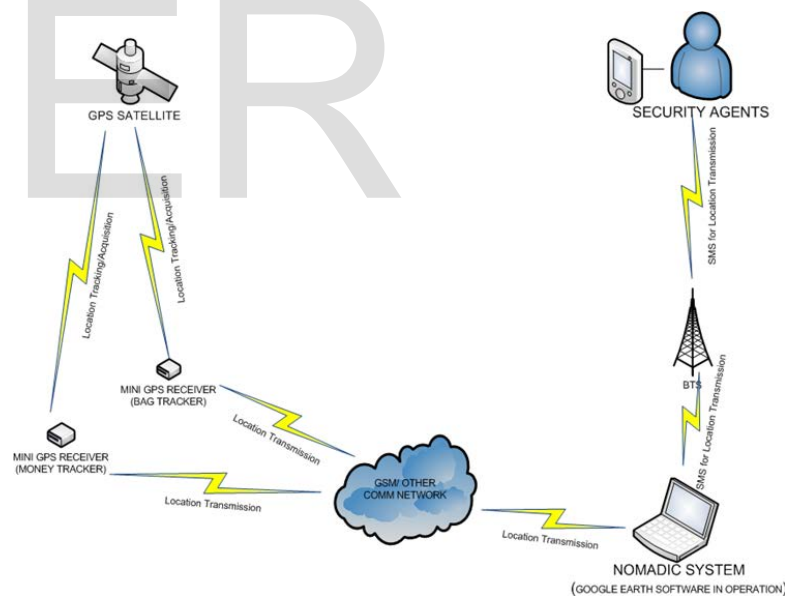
ER

GPS SATELLITE

SECURITY AGENTS

Location Tracking/Acquisition

Location Tracking/Acquisition

SMS for Location Transmission

MINI GPS RECEIVER (BAG TRACKER)

BTS

SMS for Location Transmission

Location Transmission

MINI GPS RECEIVER (MONEY TRACKER)

GSM/ OTHER COMM NETWORK

Location Transmission

Location Transmission

NOMADIC SYSTEM

(GOOGLE EARTH SOFTWARE IN OPERATION)